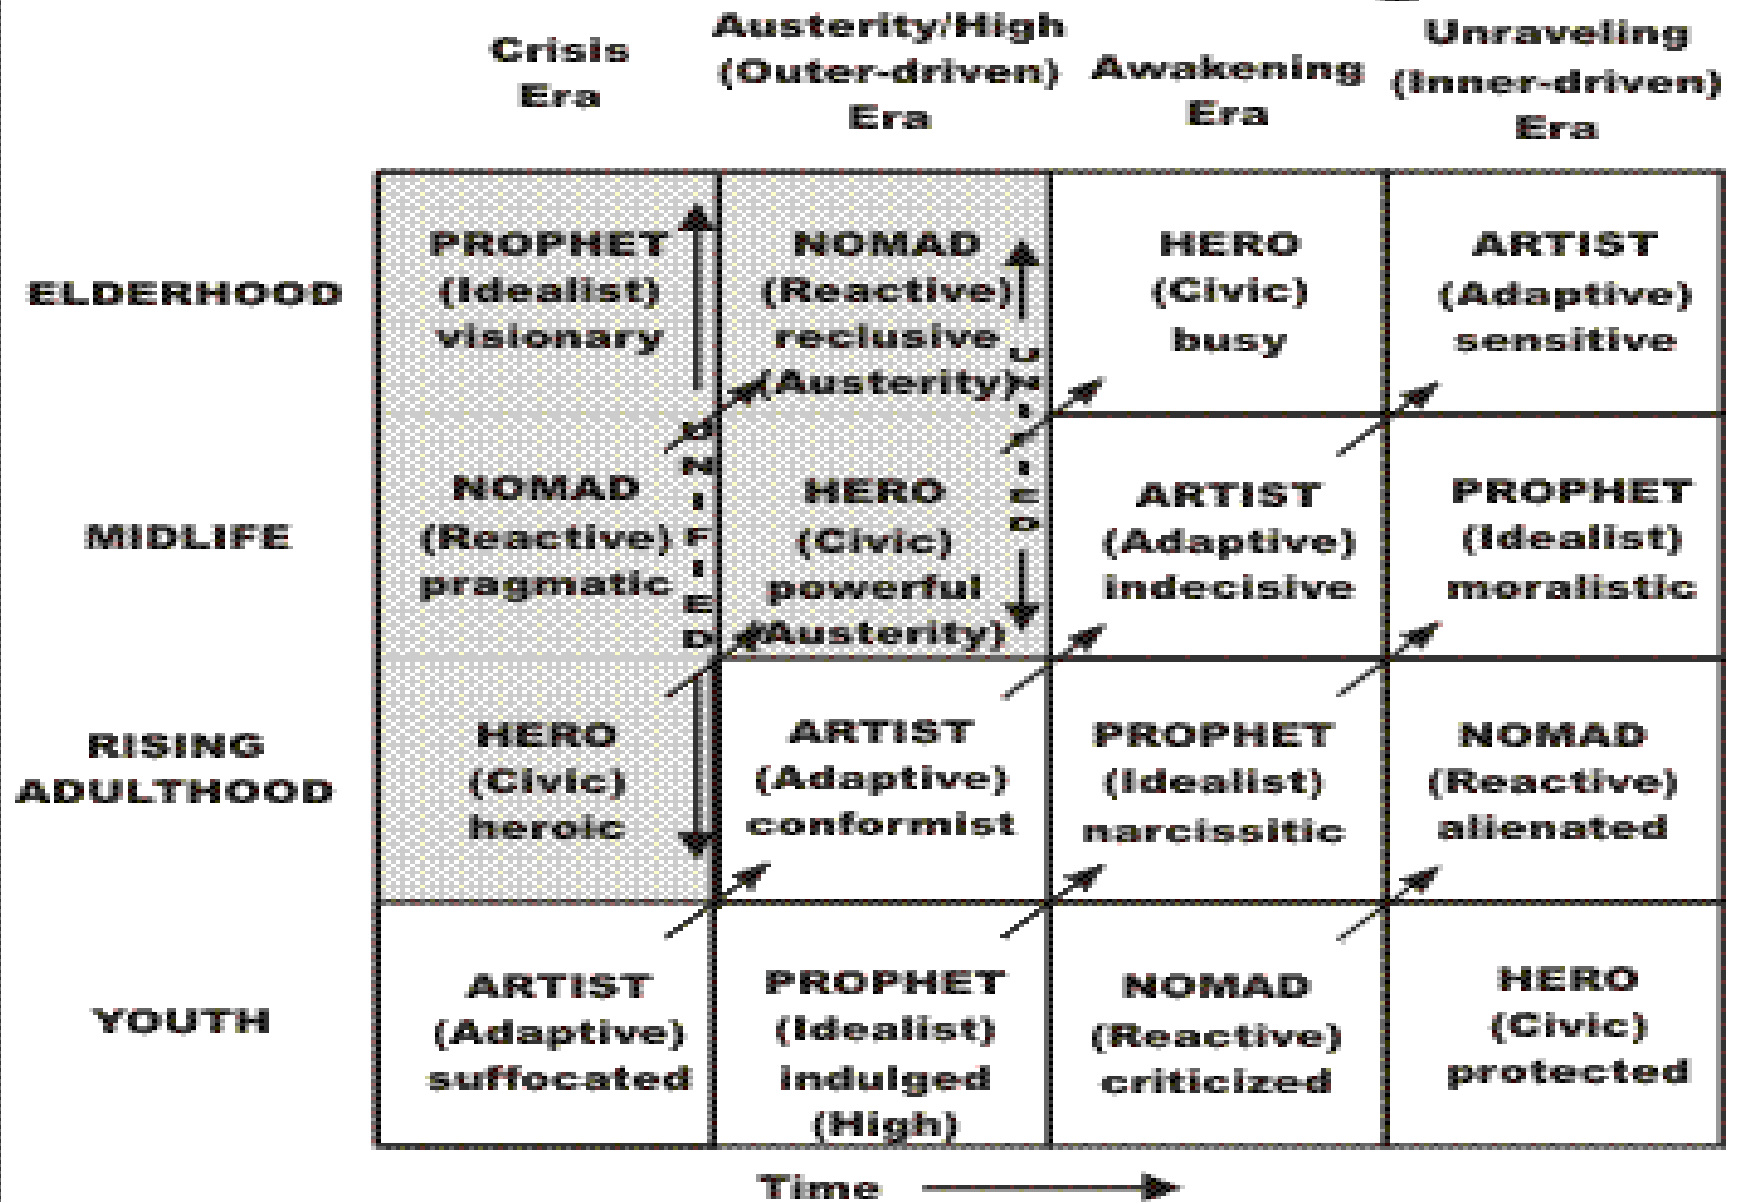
| | Crisis Era | Austerity/High (Outer-driven) Era | Awakening Era | Unraveling (Inner-driven) Era |
|---|---|---|---|---|
| ELDERHOOD | PROPHET (Idealist) visionary | NOMAD (Reactive) reclusive (Austerity) | HERO (Civic) busy | ARTIST (Adaptive) sensitive |
| MIDLIFE | NOMAD (Reactive) pragmatic | HERO (Civic) powerful (Austerity) | ARTIST (Adaptive) indecisive | PROPHET (Idealist) moralistic |
| RISING ADULTHOOD | HERO (Civic) heroic | ARTIST (Adaptive) conformist | PROPHET (Idealist) narcissitic | NOMAD (Reactive) alienated |
| YOUTH | ARTIST (Adaptive) suffocated | PROPHET (Idealist) indulged (High) | NOMAD (Reactive) criticized | HERO (Civic) protected |

UNIFIED

UNIFIED

Time